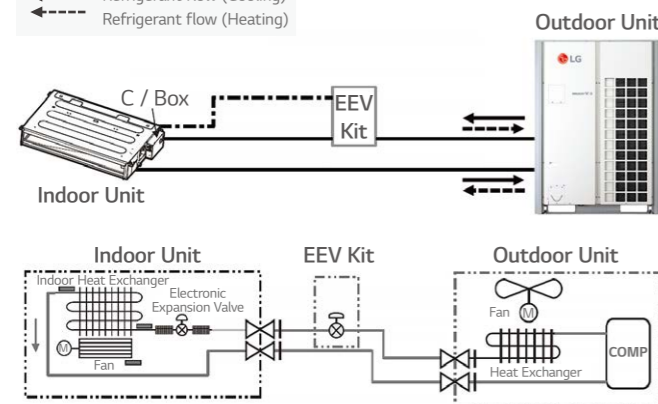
Refrigerant flow (Cooling)
Refrigerant flow (Heating)

Outdoor Unit

LG

C / Box

EEV Kit

Indoor Unit

Indoor Unit

EEV Kit

Outdoor Unit

Indoor Heat Exchanger

Electronic Expansion Valve

M

Fan

Fan

M

COMP

Heat Exchanger